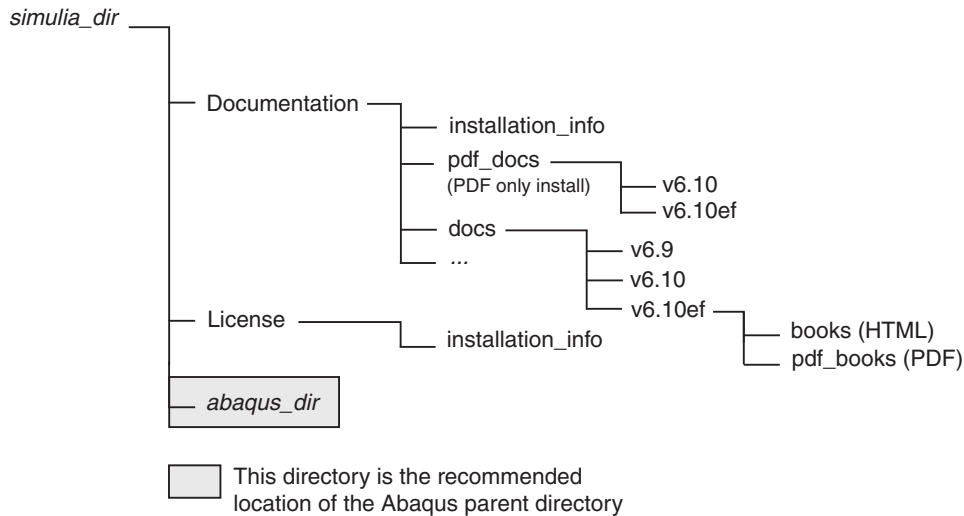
simulia_dir

Documentation

installation_info

pdf_docs
(PDF only install)

v6.10
v6.10ef

docs
...

v6.9
v6.10
v6.10ef

books (HTML)
pdf_books (PDF)

License

installation_info

abaqus_dir

This directory is the recommended location of the Abaqus parent directory